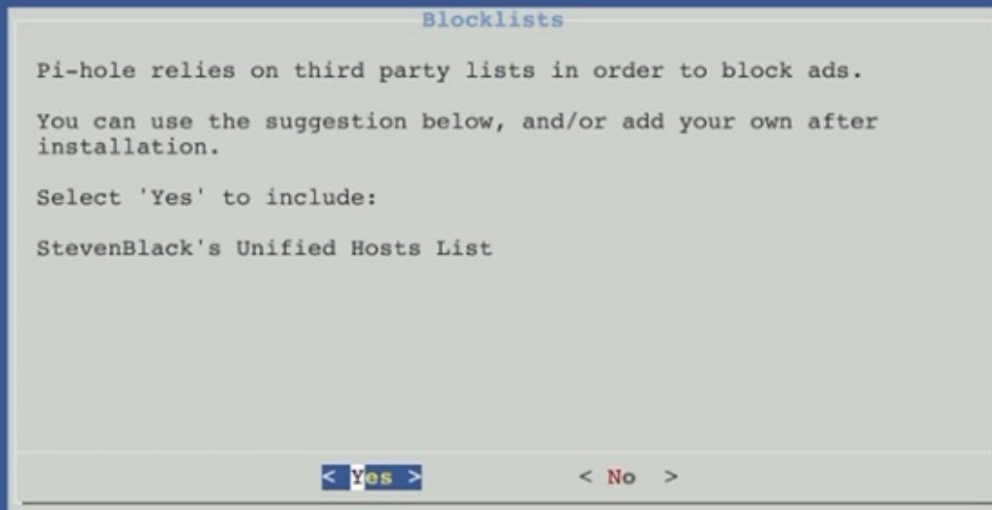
Blocklists

Pi-hole relies on third party lists in order to block ads.

You can use the suggestion below, and/or add your own after installation.

Select 'Yes' to include:

StevenBlack's Unified Hosts List

< Yes >

< No >